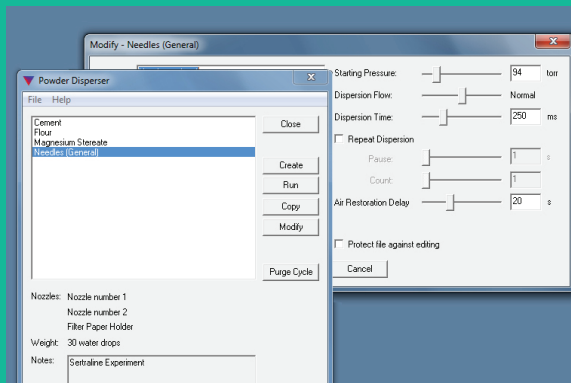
Modify - Needles (General)

Powder Disperser

File Help

Cement
Flour
Magnesium Stereate
Needles (General)

Close

Create

Run

Copy

Modify

Purge Cycle

Nozzles: Nozzle number 1
Nozzle number 2
Filter Paper Holder

Weight: 30 water drops

Notes: Sertraline Experiment

Starting Pressure: 94 torr

Dispersion Flow: Normal

Dispersion Time: 250 ms

Repeat Dispersion

Pause: 1 s

Count: 1

Air Restoration Delay 20 s

Protect file against editing

Cancel